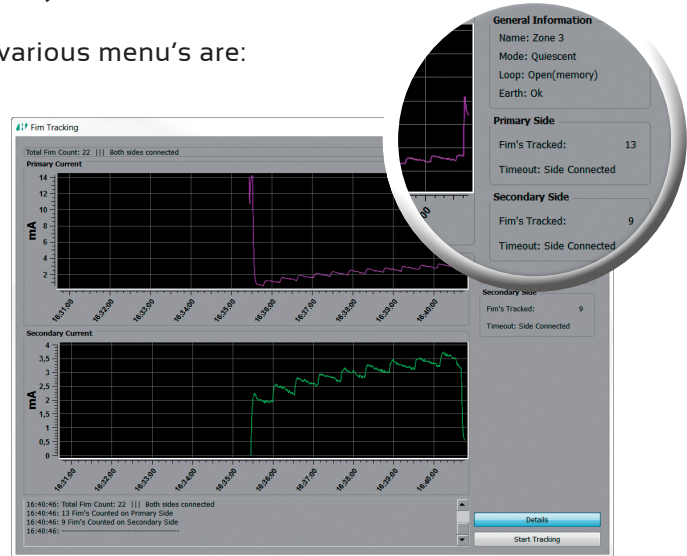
various menu's are:

Fim Tracking

Total Fim Count: 22 ||| Both sides connected

Primary Current

14
12
10
8
6
4
2

mA

16:31:00 16:32:00 16:33:00 16:34:00 16:35:00 16:36:00 16:37:00 16:38:00 16:39:00 16:40:00

Secondary Current

4
3.5
3
2.5
2
1.5
1
0.5
0

mA

16:31:00 16:32:00 16:33:00 16:34:00 16:35:00 16:36:00 16:37:00 16:38:00 16:39:00 16:40:00

General Information
Name: Zone 3
Mode: Quiescent
Loop: Open(memory)
Earth: Ok

Primary Side
Fim's Tracked: 13
Timeout: Side Connected

Secondary Side
Fim's Tracked: 9
Timeout: Side Connected

Secondary Side
Fim's Tracked: 9
Timeout: Side Connected

16:40:46: Total Fim Count: 22 ||| Both sides connected
16:40:46: 13 Fim's Counted on Primary Side
16:40:46: 9 Fim's Counted on Secondary Side
16:40:46: ------------------------------------

Details
Start Tracking